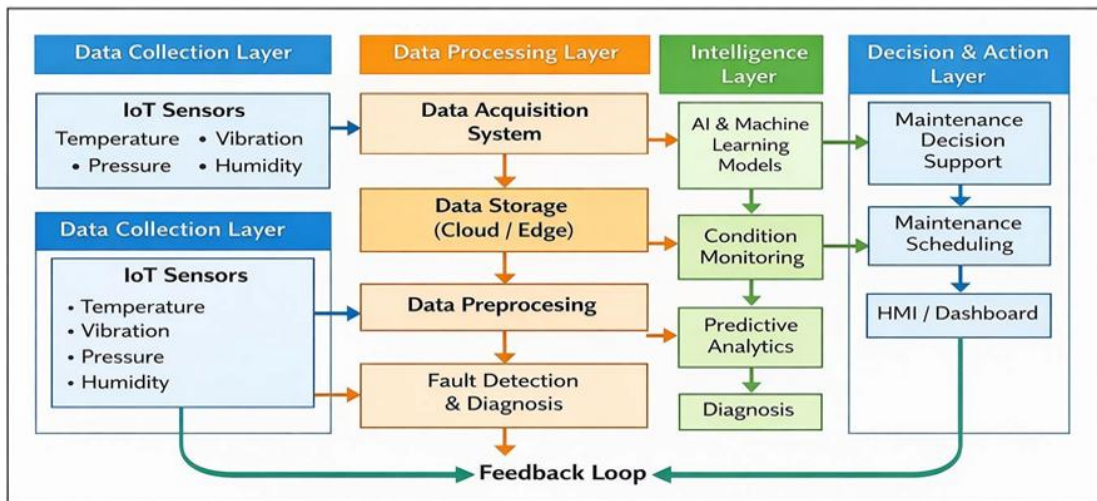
Data Collection Layer

IoT Sensors

Temperature • Vibration

• Pressure • Humidity

Data Collection Layer

IoT Sensors

• Temperature

• Vibration

• Pressure

• Humidity

Data Processing Layer

Data Acquisition System

Data Storage (Cloud / Edge)

Data Preprocesing

Fault Detection & Diagnosis

Intelligence Layer

AI & Machine Learning Models

Condition Monitoring

Predictive Analytics

Diagnosis

Decision & Action Layer

Maintenance Decision Support

Maintenance Scheduling

HMI / Dashboard

Feedback Loop